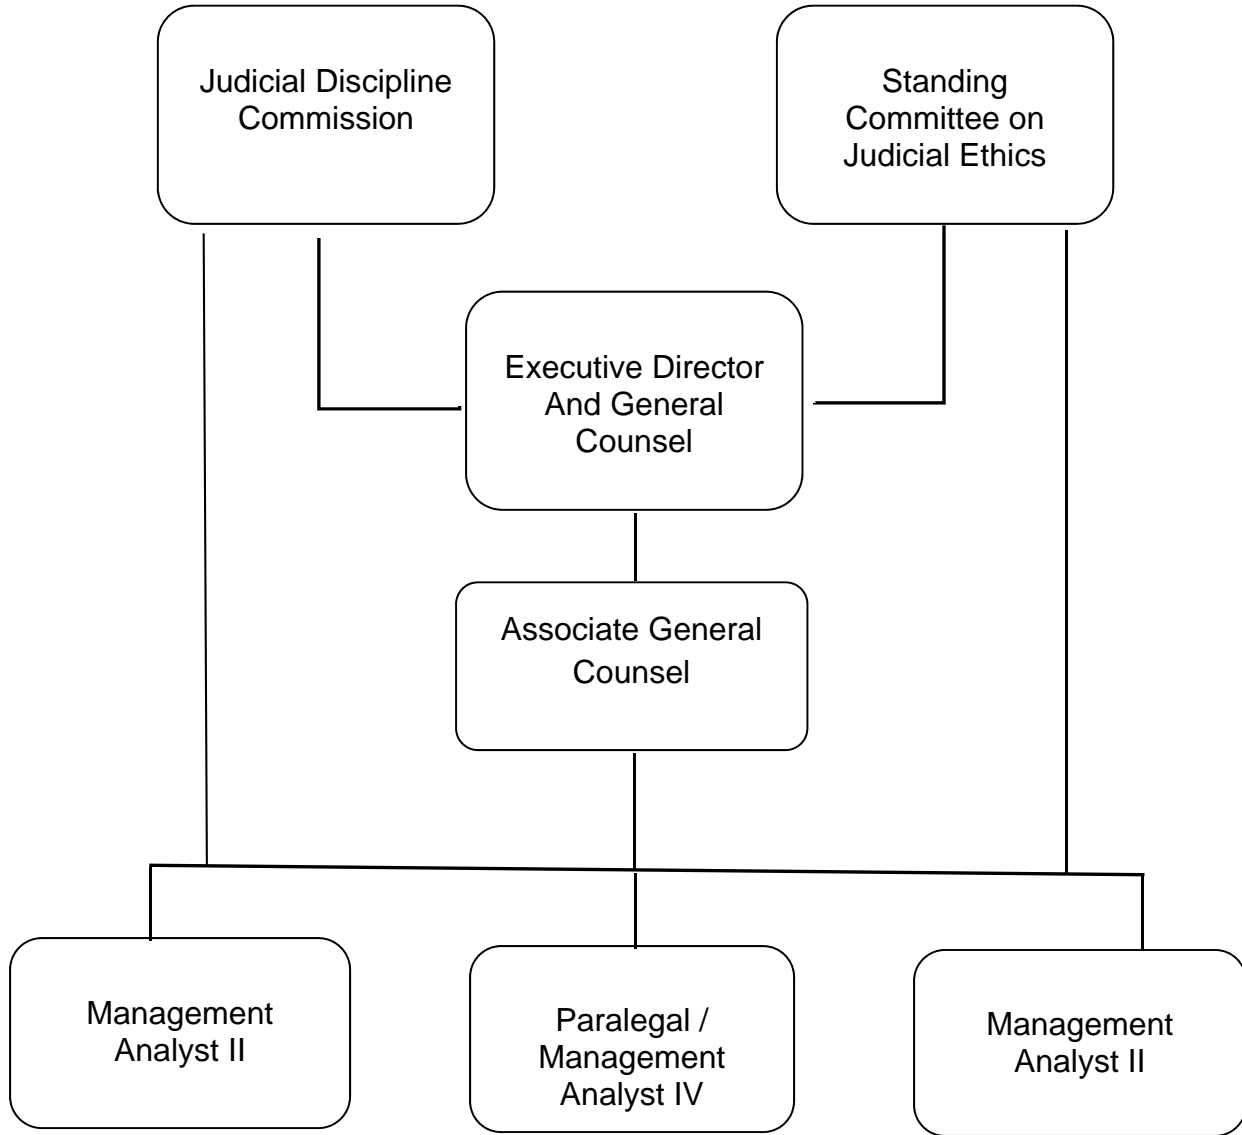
Judicial Discipline Commission

Standing Committee on Judicial Ethics

Executive Director And General Counsel

Associate General Counsel

Management Analyst II

Paralegal / Management Analyst IV

Management Analyst II